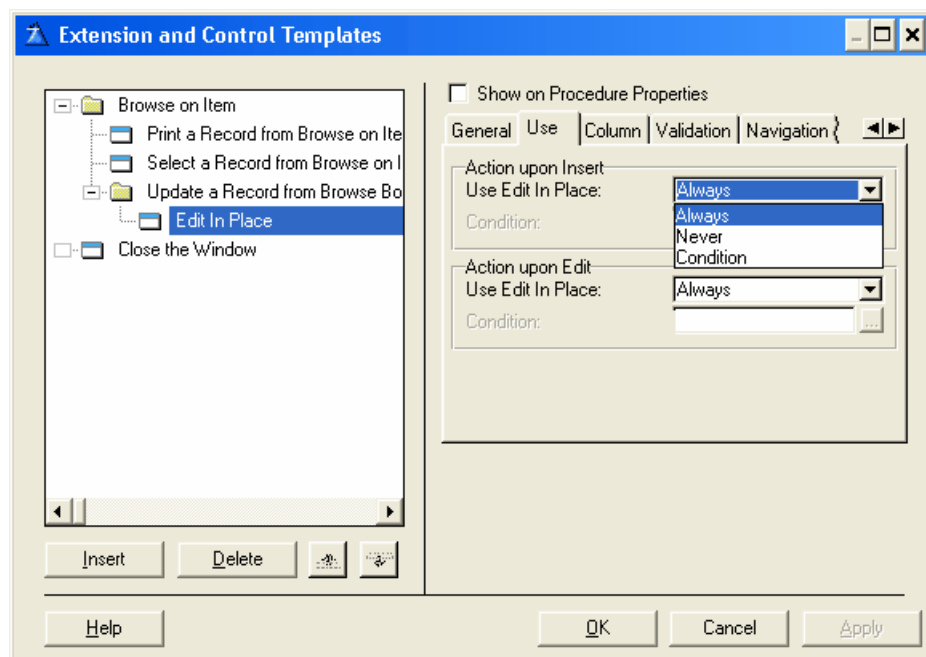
Extension and Control Templates

Browse on Item
Print a Record from Browse on Ite
Select a Record from Browse on I
Update a Record from Browse Bo
Edit In Place
Close the Window

Insert
Delete

Show on Procedure Properties

General
Use
Column
Validation
Navigation

Action upon Insert
Use Edit In Place:
Always
Always
Never
Condition
Condition:

Action upon Edit
Use Edit In Place:
Always
Condition:

Help
OK
Cancel
Apply